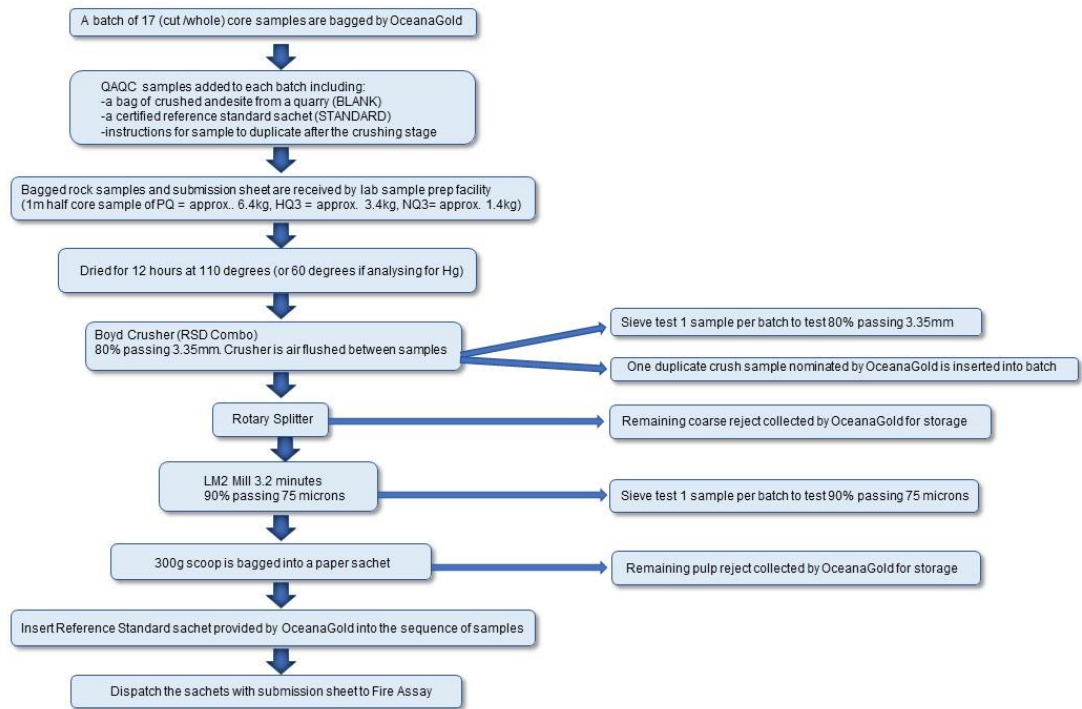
A batch of 17 (cut /whole) core samples are bagged by OceanaGold

QAQC samples added to each batch including:
-a bag of crushed andesite from a quarry (BLANK)
-a certified reference standard sachet (STANDARD)
-instructions for sample to duplicate after the crushing stage

Bagged rock samples and submission sheet are received by lab sample prep facility (1m half core sample of PQ = approx.. 6.4kg, HQ3 = approx. 3.4kg, NQ3= approx. 1.4kg)

Dried for 12 hours at 110 degrees (or 60 degrees if analysing for Hg)

Boyd Crusher (RSD Combo)
80% passing 3.35mm. Crusher is air flushed between samples

Sieve test 1 sample per batch to test 80% passing 3.35mm

One duplicate crush sample nominated by OceanaGold is inserted into batch

Rotary Splitter

Remaining coarse reject collected by OceanaGold for storage

LM2 Mill 3.2 minutes
90% passing 75 microns

Sieve test 1 sample per batch to test 90% passing 75 microns

300g scoop is bagged into a paper sachet

Remaining pulp reject collected by OceanaGold for storage

Insert Reference Standard sachet provided by OceanaGold into the sequence of samples

Dispatch the sachets with submission sheet to Fire Assay